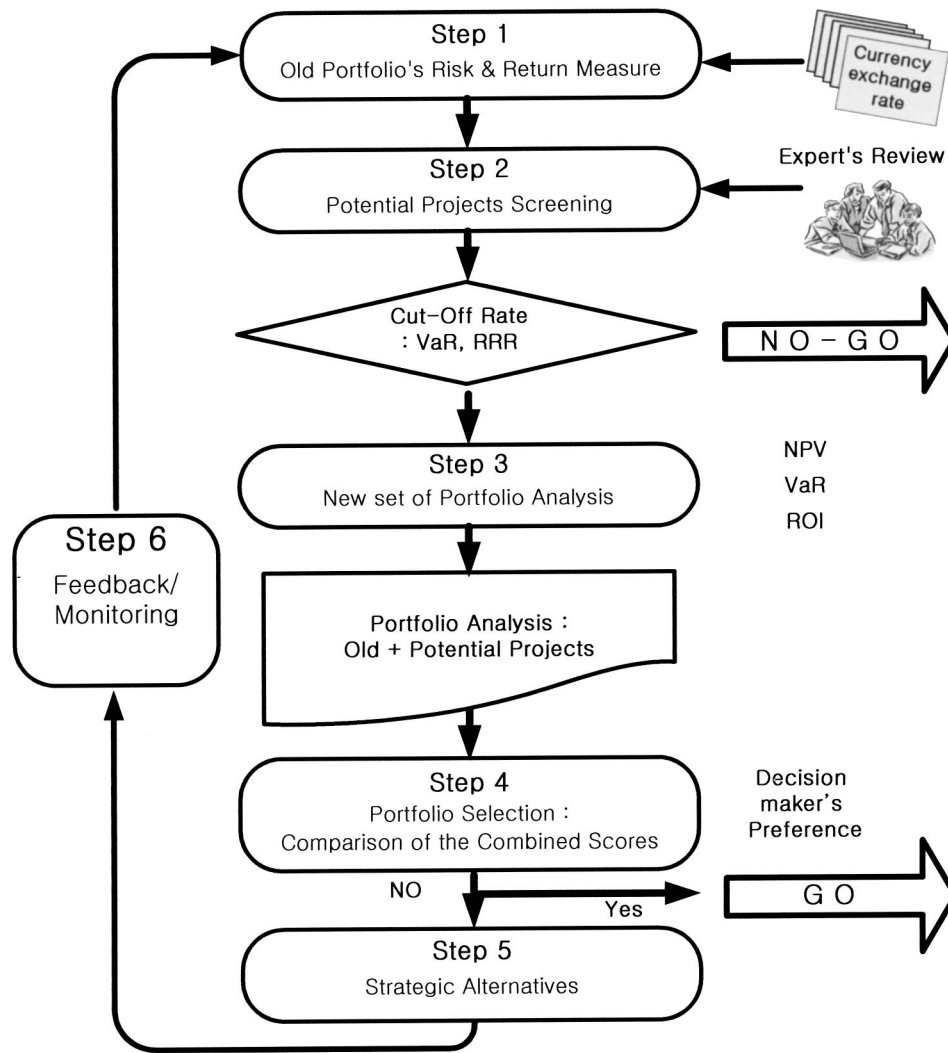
Step 1
Old Portfolio's Risk & Return Measure

Currency exchange rate

Step 2
Potential Projects Screening

Expert's Review

Cut-Off Rate
: VaR, RRR

N O - G O

Step 3
New set of Portfolio Analysis

NPV
VaR
ROI

Step 6
Feedback/
Monitoring

Portfolio Analysis :
Old + Potential Projects

Step 4
Portfolio Selection :
Comparison of the Combined Scores

Decision maker's Preference

NO

Yes

G O

Step 5
Strategic Alternatives